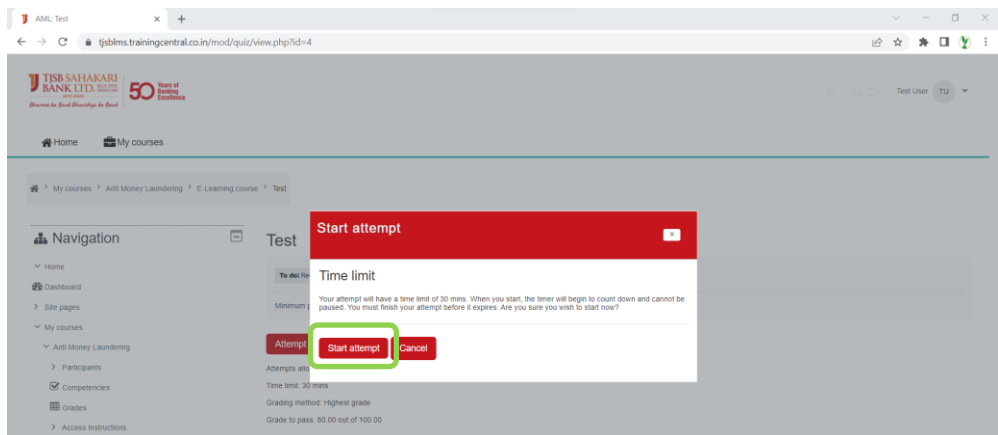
AML: Test ×  +

tjsblms.trainingcentral.co.in/mod/quiz/view.php?id=4

TJSB SAHAKARI BANK LTD.

50 Years of Banking Excellence

Test User TU

Home   My courses

My courses > Anti Money Laundering > E-Learning course > Test

Navigation

Home
Dashboard
Site pages
My courses
Anti Money Laundering
Participants
Competencies
Grades
Access Instructions

Test

To do: Re

Minimum

Attempt

Attempts allo

Time limit: 30 mins

Grading method: Highest grade

Grade to pass: 80.00 out of 100.00

Start attempt ×

Time limit

Your attempt will have a time limit of 30 mins. When you start, the timer will begin to count down and cannot be paused. You must finish your attempt before it expires. Are you sure you wish to start now?

Start attempt   Cancel